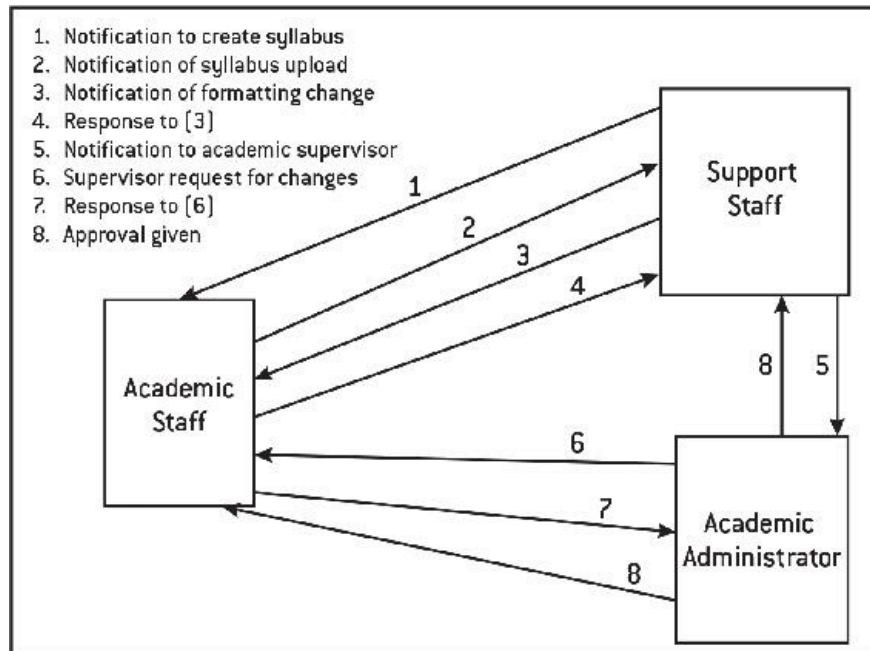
1. Notification to create syllabus
2. Notification of syllabus upload
3. Notification of formatting change
4. Response to (3)
5. Notification to academic supervisor
6. Supervisor request for changes
7. Response to (6)
8. Approval given

Support Staff

1

2

3

4

Academic Staff

8

5

6

7

8

Academic Administrator